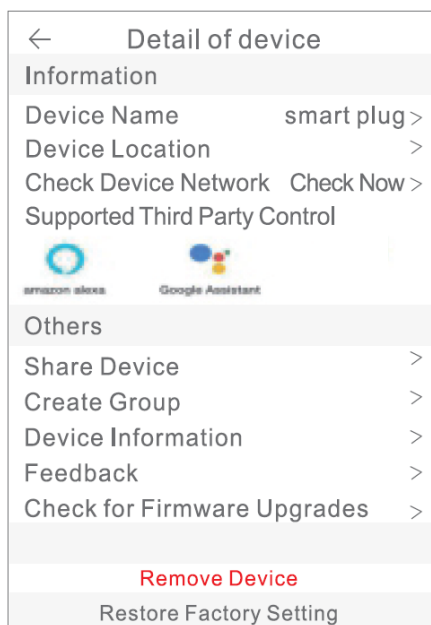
← Detail of device

Information

Device Name smart plug >

Device Location >

Check Device Network Check Now >

Supported Third Party Control

amazon alexa Google Assistant

Others

Share Device >

Create Group >

Device Information >

Feedback >

Check for Firmware Upgrades >

Remove Device

Restore Factory Setting